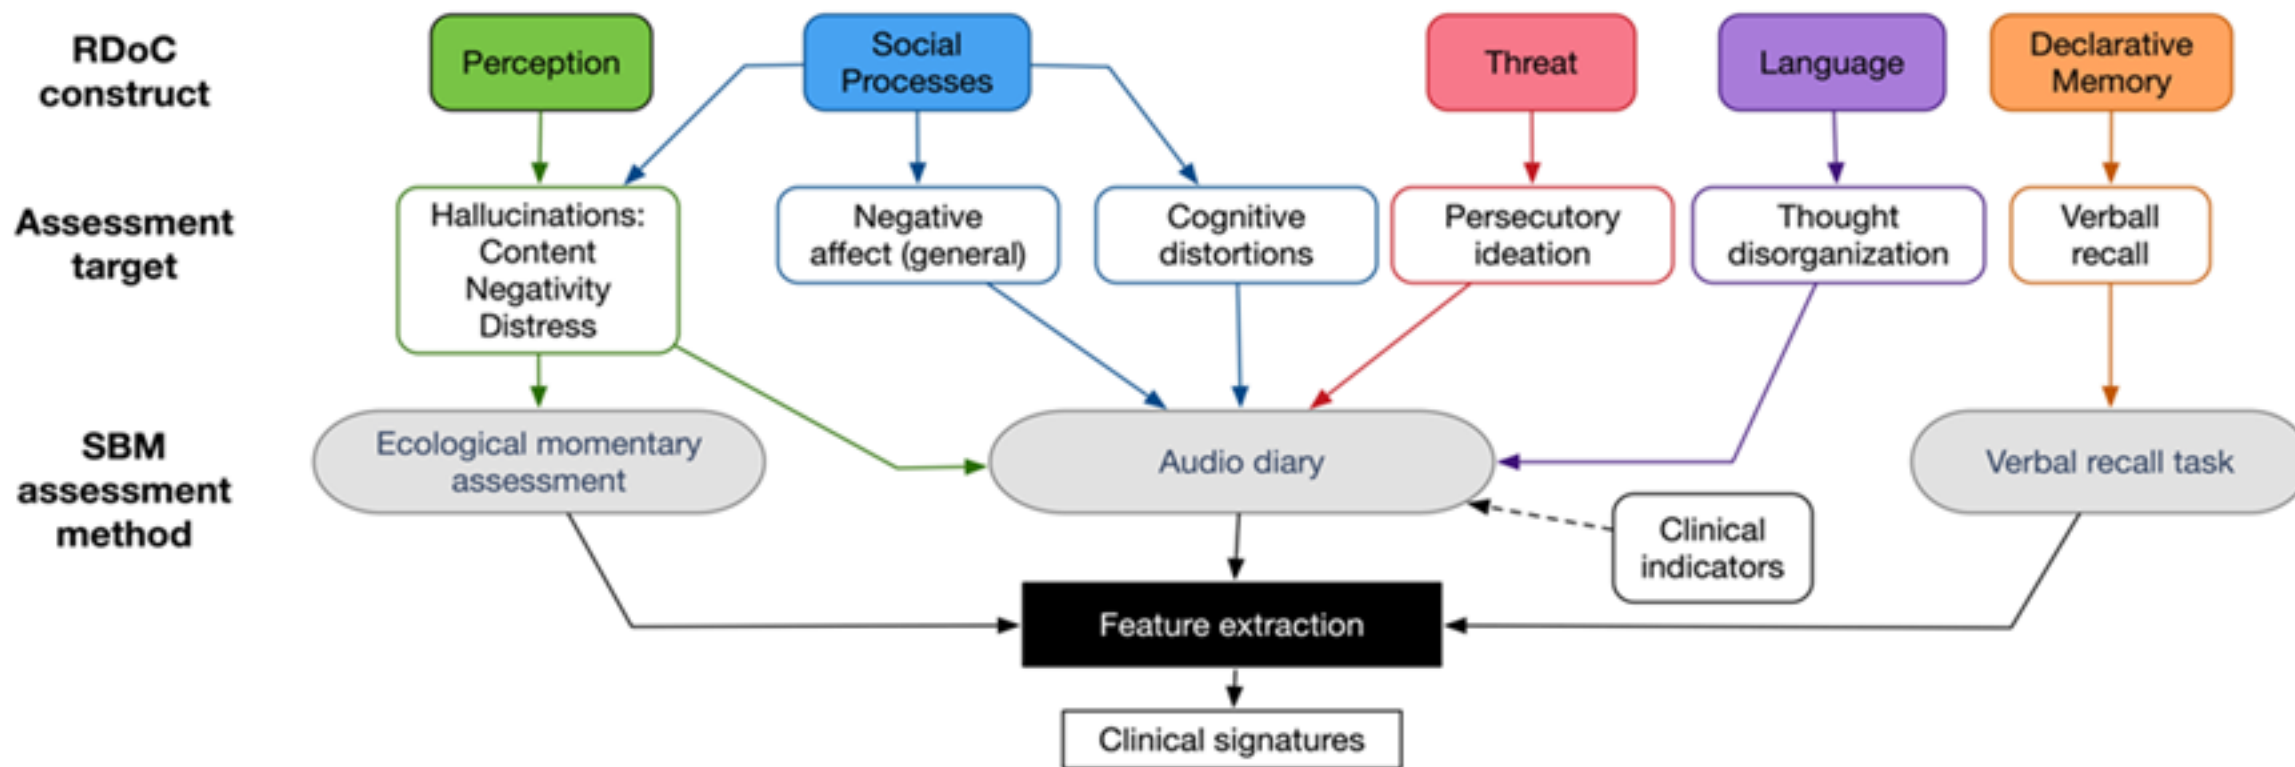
RDoC construct

Perception

Social Processes

Threat

Language

Declarative Memory

Assessment target

Hallucinations: Content Negativity Distress

Negative affect (general)

Cognitive distortions

Persecutory ideation

Thought disorganization

Verball recall

SBM assessment method

Ecological momentary assessment

Audio diary

Verbal recall task

Clinical indicators

Feature extraction

Clinical signatures